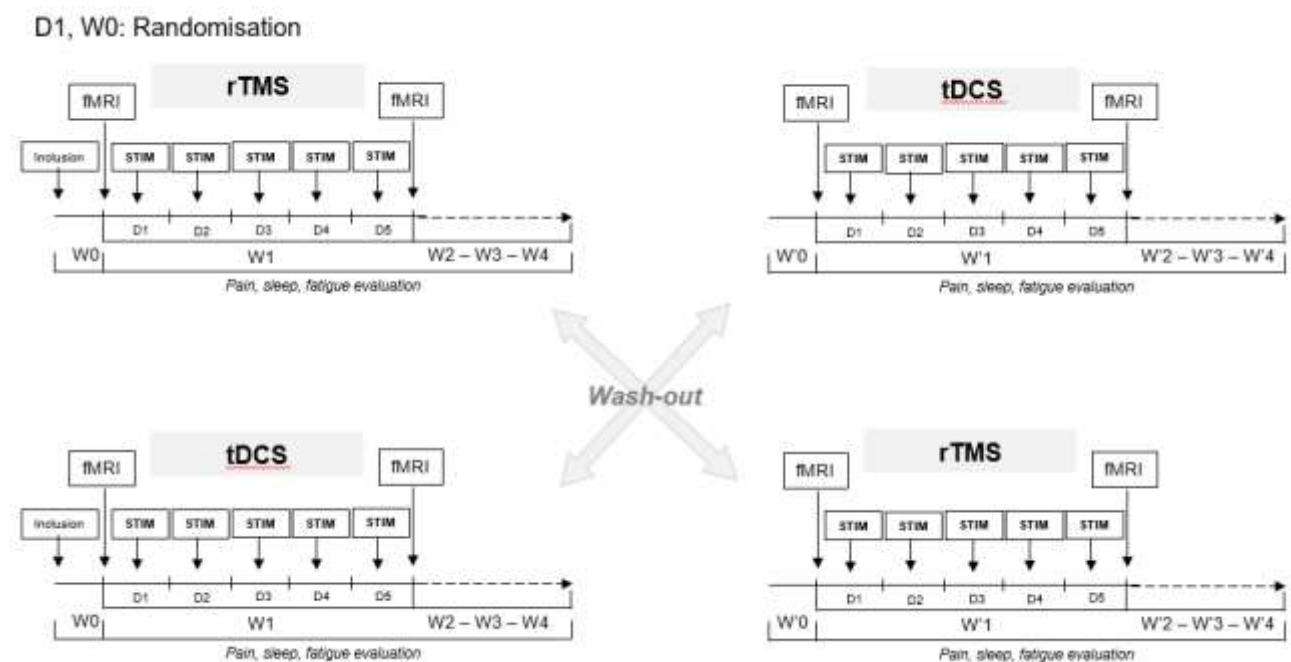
D1, W0: Randomisation

rTMS

fMRI

fMRI

Inclusion

STIM STIM STIM STIM STIM

D1 D2 D3 D4 D5

W0

W1

W2 – W3 – W4

Pain, sleep, fatigue evaluation

tDCS

fMRI

fMRI

STIM STIM STIM STIM STIM

D1 D2 D3 D4 D5

W'0

W'1

W'2 – W'3 – W'4

Pain, sleep, fatigue evaluation

Wash-out

tDCS

fMRI

fMRI

Inclusion

STIM STIM STIM STIM STIM

D1 D2 D3 D4 D5

W0

W1

W2 – W3 – W4

Pain, sleep, fatigue evaluation

rTMS

fMRI

fMRI

STIM STIM STIM STIM STIM

D1 D2 D3 D4 D5

W'0

W'1

W'2 – W'3 – W'4

Pain, sleep, fatigue evaluation